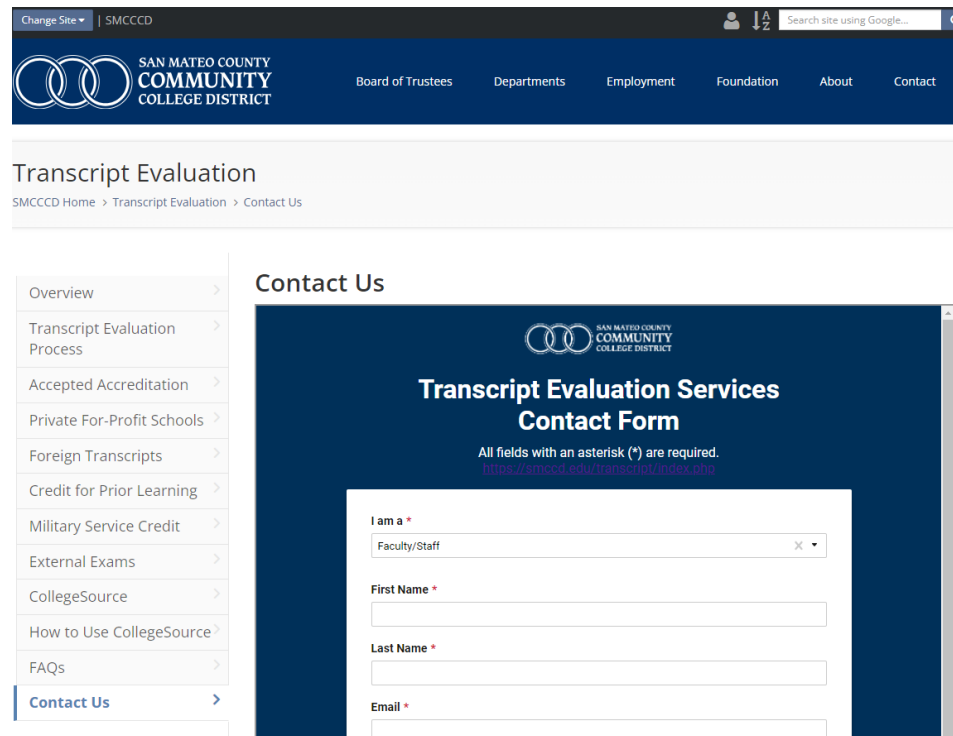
Change Site ▾ | SMCCCD

Search site using Google...

SAN MATEO COUNTY COMMUNITY COLLEGE DISTRICT

Board of Trustees Departments Employment Foundation About Contact

Transcript Evaluation

SMCCCD Home > Transcript Evaluation > Contact Us

Overview
Transcript Evaluation Process
Accepted Accreditation
Private For-Profit Schools
Foreign Transcripts
Credit for Prior Learning
Military Service Credit
External Exams
CollegeSource
How to Use CollegeSource
FAQs
Contact Us

Contact Us

SAN MATEO COUNTY COMMUNITY COLLEGE DISTRICT

Transcript Evaluation Services Contact Form

All fields with an asterisk (*) are required.
https://smccd.edu/transcript/index.php

I am a *
Faculty/Staff

First Name *

Last Name *

Email *